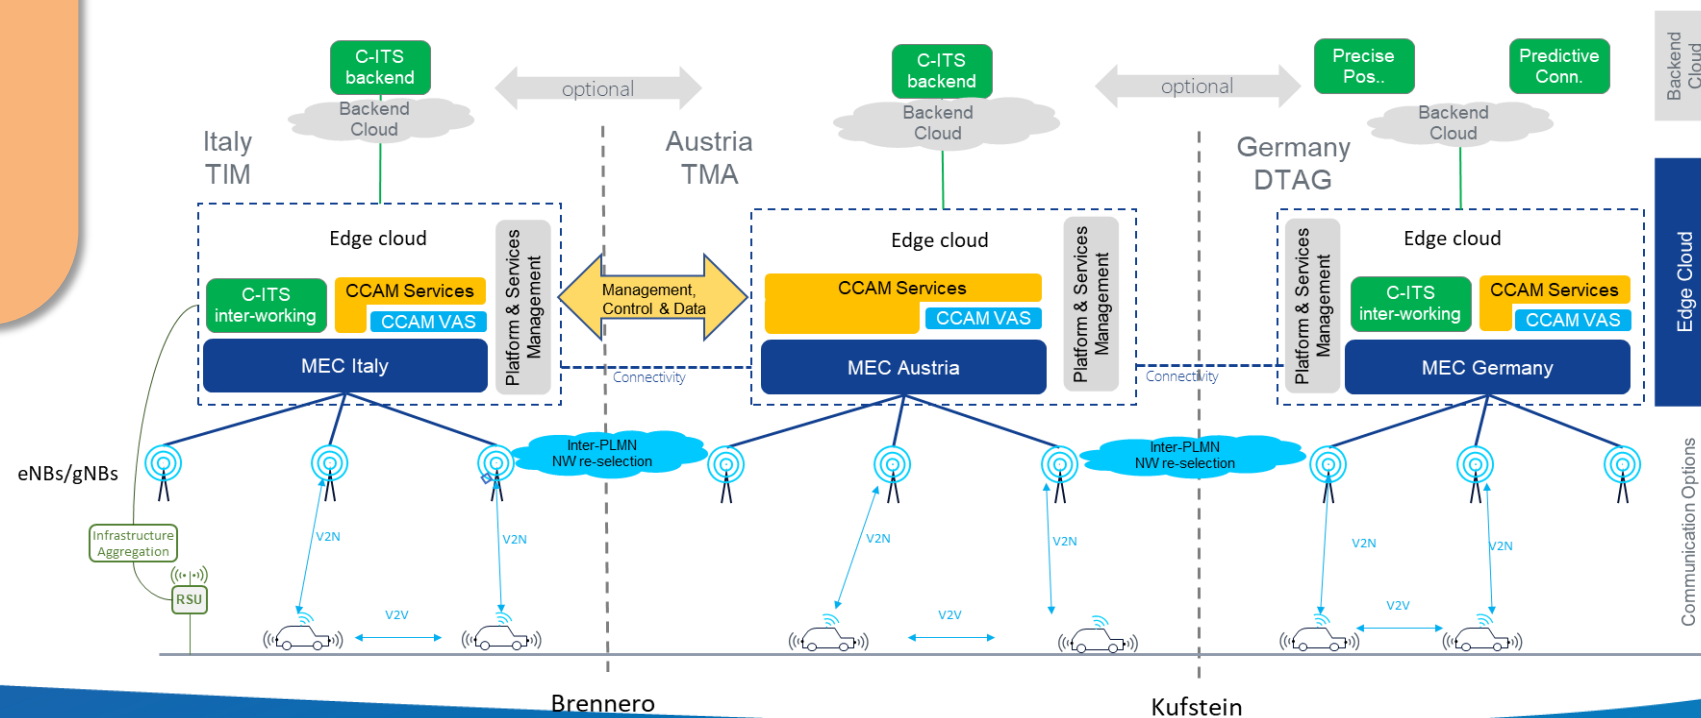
C-ITS backend

Backend Cloud

optional

C-ITS backend

Backend Cloud

optional

Precise Pos..

Predictive Conn.

Backend Cloud

Backend Cloud

Italy TIM

Austria TMA

Germany DTAG

Edge cloud

C-ITS inter-working

CCAM Services

CCAM VAS

MEC Italy

Platform & Services Management

Management, Control & Data

Edge cloud

CCAM Services

CCAM VAS

MEC Austria

Platform & Services Management

Connectivity

Connectivity

Edge cloud

Platform & Services Management

C-ITS inter-working

CCAM Services

CCAM VAS

MEC Germany

Edge Cloud

eNBs/gNBs

Inter-PLMN NW re-selection

Inter-PLMN NW re-selection

Communication Options

Infrastructure Aggregation

RSU

V2N

V2N

V2N

V2N

V2N

V2N

V2V

V2V

V2V

Brennero

Kufstein